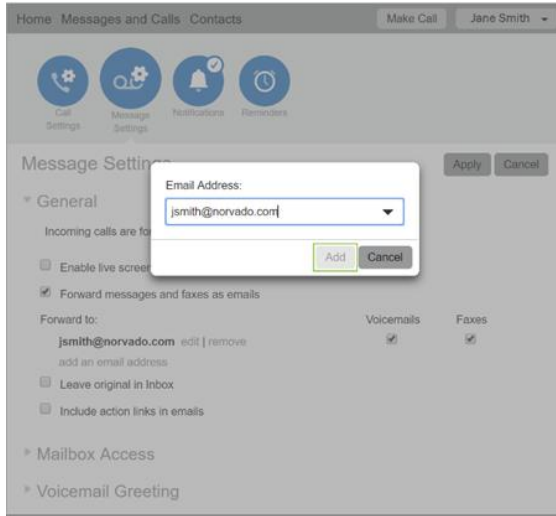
Home Messages and Calls Contacts

Make Call

Jane Smith

Call Settings

Message Settings

Notifications

Reminders

Message Settings

Apply

Cancel

General

Incoming calls are fo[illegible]

Enable live scree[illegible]

Forward messages and faxes as emails

Forward to:

Voicemails

Faxes

jsmith@norvado.com edit | remove

add an email address

Leave original in Inbox

Include action links in emails

Mailbox Access

Voicemail Greeting

Email Address:

jsmith@norvado.com

Add

Cancel